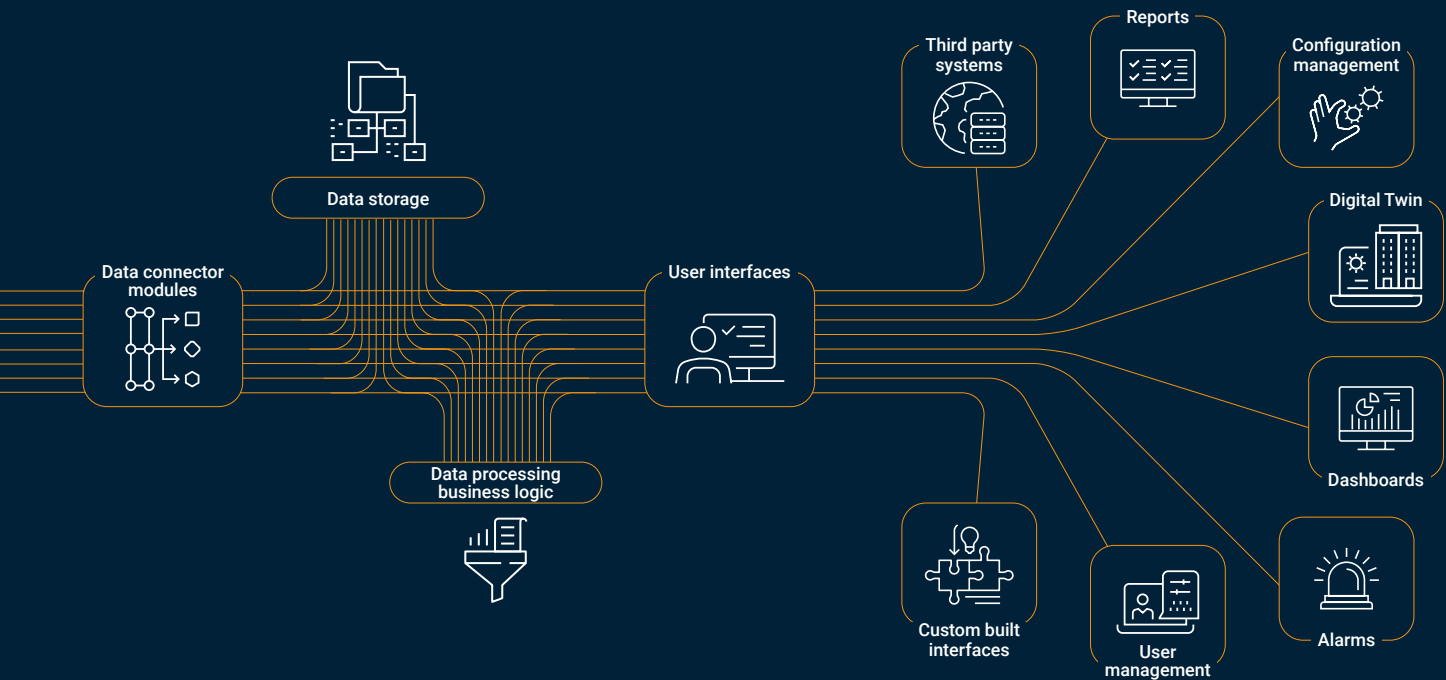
Reports

Third party systems

Configuration management

Data storage

Digital Twin

Data connector modules

User interfaces

Data processing business logic

Dashboards

Custom built interfaces

User management

Alarms